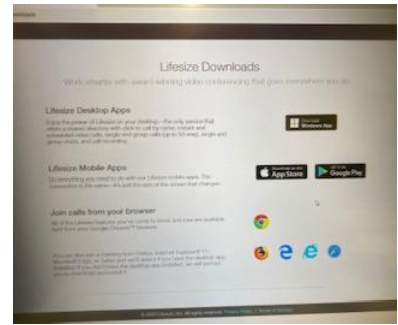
ownloads

Lifesize Downloads

Work smarter with award-winning video conferencing that goes everywhere you do.

Lifesize Desktop Apps

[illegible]

Download Windows App

Lifesize Mobile Apps

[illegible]

Download on the App Store

GET IT ON Google Play

Join calls from your browser

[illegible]

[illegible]

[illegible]